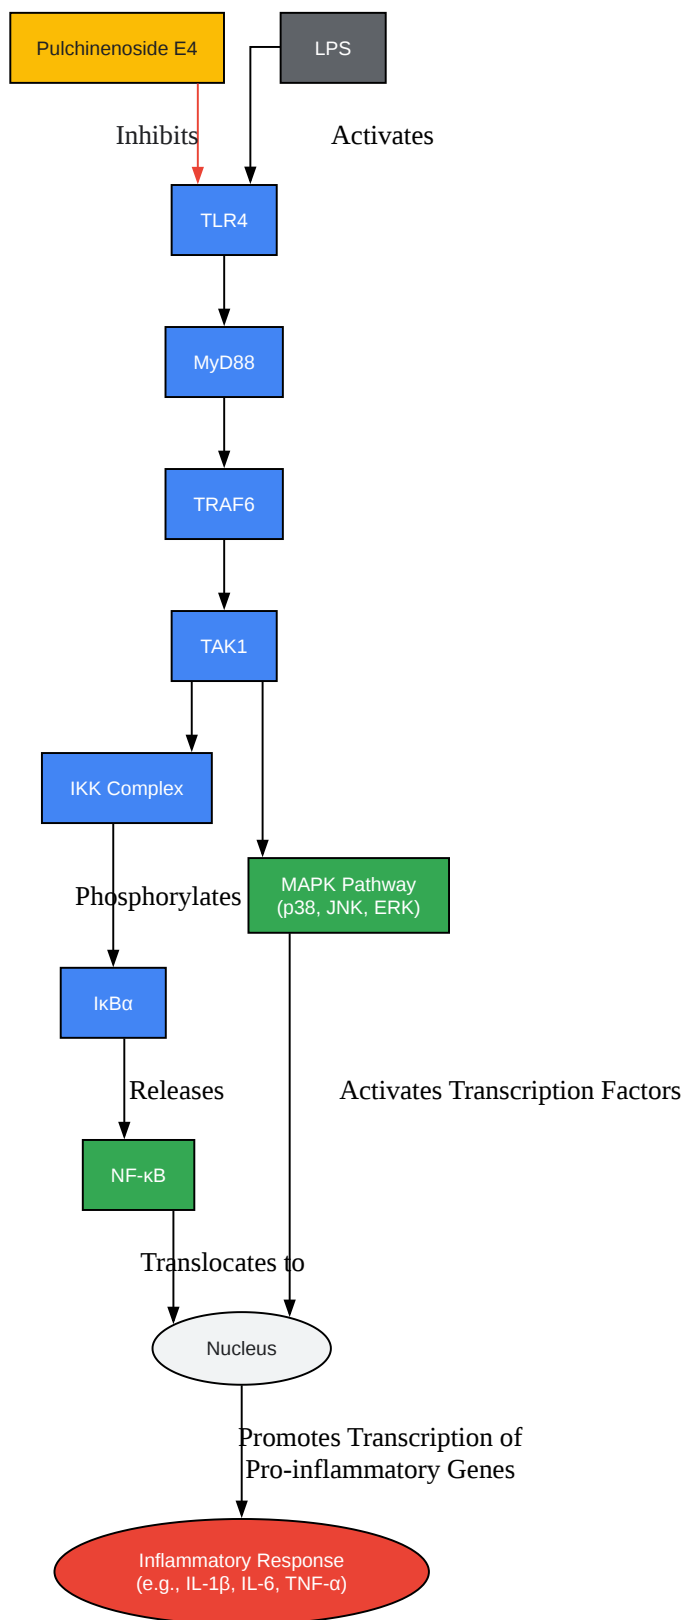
Pulchinenoside E4

LPS

Inhibits

Activates

TLR4

MyD88

TRAF6

TAK1

IKK Complex

MAPK Pathway (p38, JNK, ERK)

Phosphorylates

IκBα

Releases

Activates Transcription Factors

NF-κB

Translocates to

Nucleus

Promotes Transcription of Pro-inflammatory Genes

Inflammatory Response (e.g., IL-1β, IL-6, TNF-α)